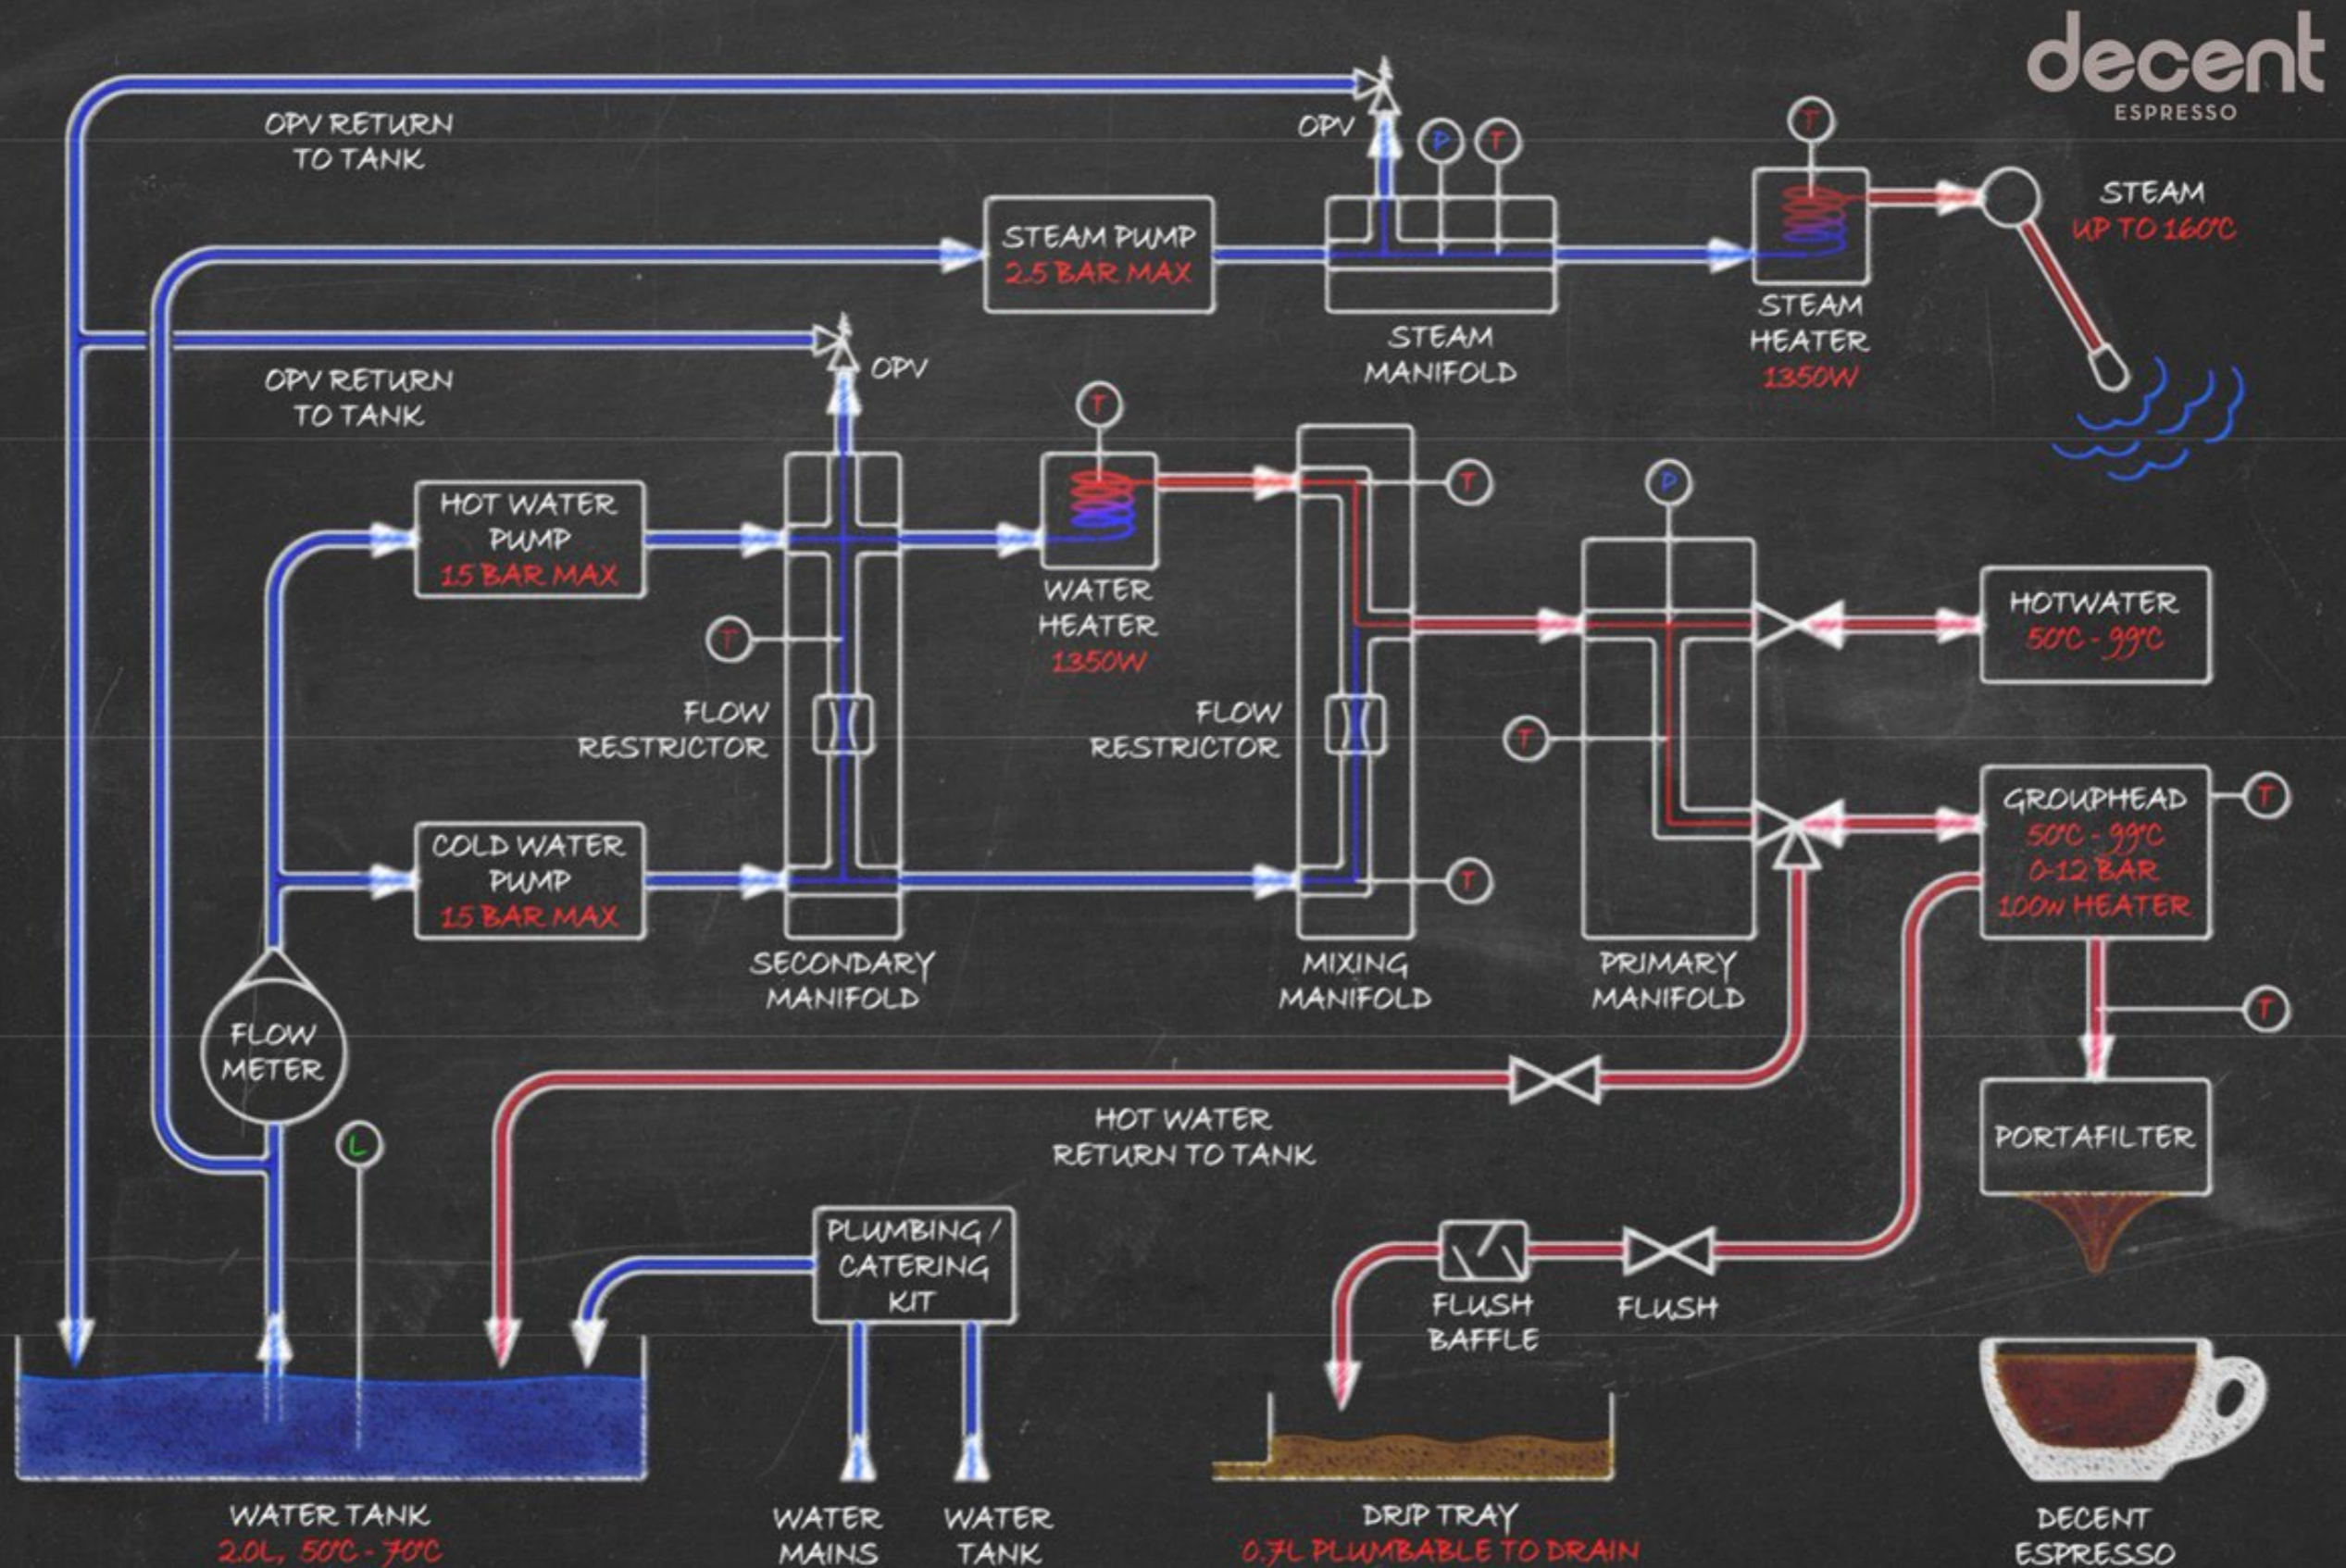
decent
ESPRESSO

OPV RETURN TO TANK

OPV

P T

T

STEAM PUMP
2.5 BAR MAX

STEAM MANIFOLD

STEAM HEATER
1350W

STEAM
UP TO 160°C

OPV RETURN TO TANK

OPV

T

HOT WATER PUMP
15 BAR MAX

WATER HEATER
1350W

T

P

T

HOTWATER
50°C - 99°C

FLOW RESTRICTOR

FLOW RESTRICTOR

T

COLD WATER PUMP
15 BAR MAX

T

GROUPHEAD
50°C - 99°C
0-12 BAR
100W HEATER

T

SECONDARY MANIFOLD

MIXING MANIFOLD

PRIMARY MANIFOLD

T

FLOW METER

HOT WATER RETURN TO TANK

PORTAFILTER

L

PLUMBING / CATERING KIT

FLUSH BAFFLE

FLUSH

WATER TANK
2.0L, 50°C - 70°C

WATER MAINS

WATER TANK

DRIP TRAY
0.7L PLUMBABLE TO DRAIN

DECENT ESPRESSO